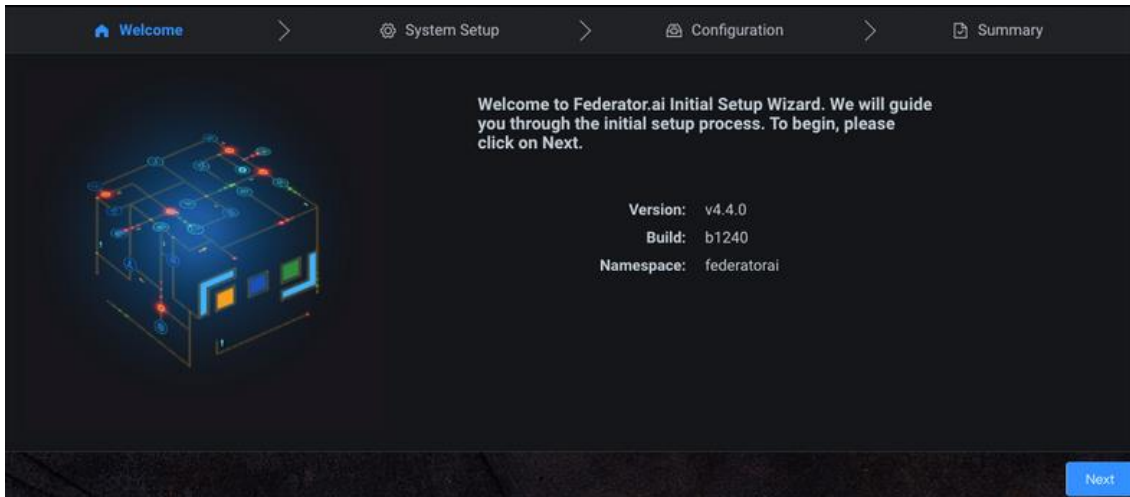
Welcome > System Setup > Configuration > Summary

Welcome to Federator.ai Initial Setup Wizard. We will guide you through the initial setup process. To begin, please click on Next.

Version: v4.4.0
Build: b1240
Namespace: federatorai

Next